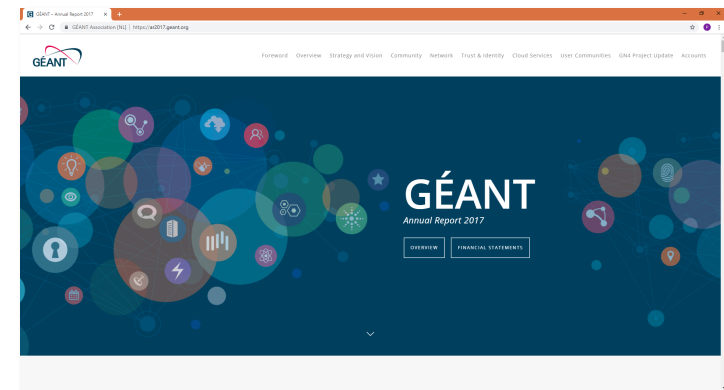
GÉANT – Annual Report 2017

GÉANT Association [NL] | https://ar2017.geant.org

GÉANT

Foreword Overview Strategy and Vision Community Network Trust & Identity Cloud Services User Communities GN4 Project Update Accounts

GÉANT

Annual Report 2017

OVERVIEW FINANCIAL STATEMENTS